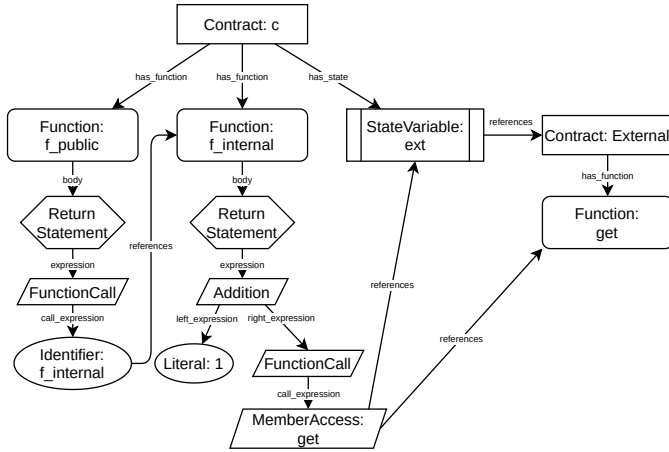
Contract: c

has_function

has_function

has_state

Function: f_public

Function: f_internal

StateVariable: ext

references

Contract: External

has_function

Function: get

body

body

Return Statement

Return Statement

references

expression

expression

FunctionCall

Addition

call_expression

left_expression

right_expression

references

Identifier: f_internal

Literal: 1

FunctionCall

references

call_expression

MemberAccess: get